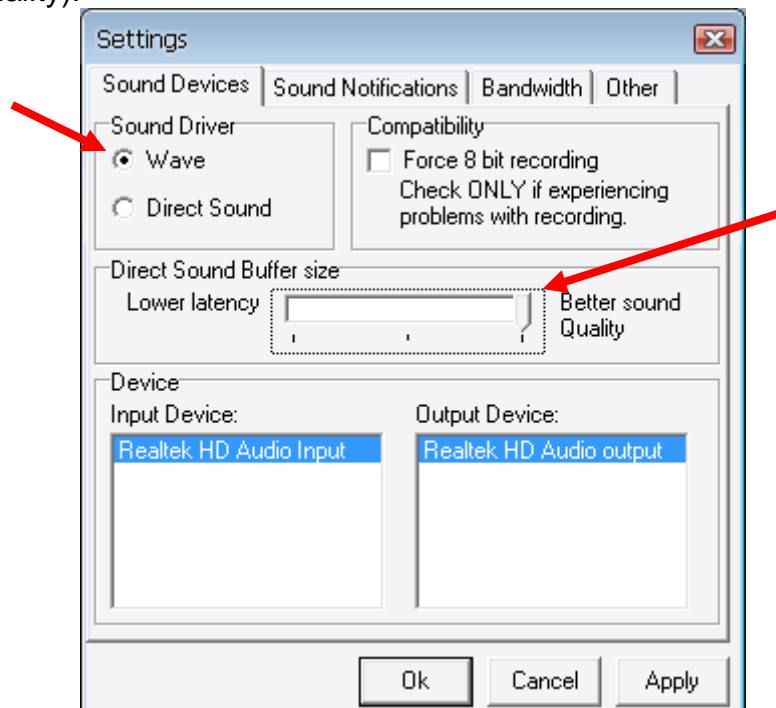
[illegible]ality).

Settings

Sound Devices | Sound Notifications | Bandwidth | Other

Sound Driver
Wave
Direct Sound

Compatibility
Force 8 bit recording
Check ONLY if experiencing problems with recording.

Direct Sound Buffer size
Lower latency
Better sound Quality

Device
Input Device:
Realtek HD Audio Input

Output Device:
Realtek HD Audio output

Ok
Cancel
Apply